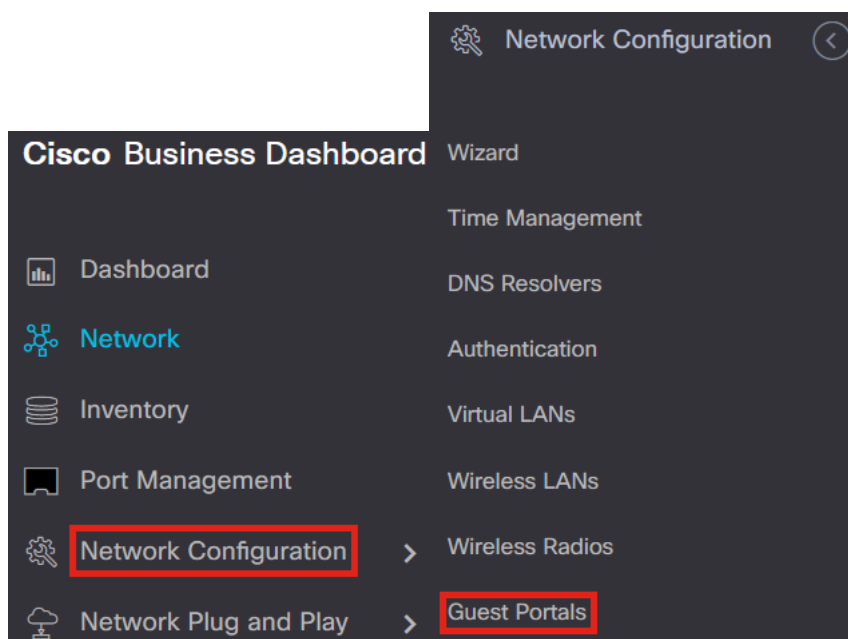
Cisco Business Dashboard

Dashboard

Network

Inventory

Port Management

Network Configuration >

Network Plug and Play >

Network Configuration

Wizard

Time Management

DNS Resolvers

Authentication

Virtual LANs

Wireless LANs

Wireless Radios

Guest Portals